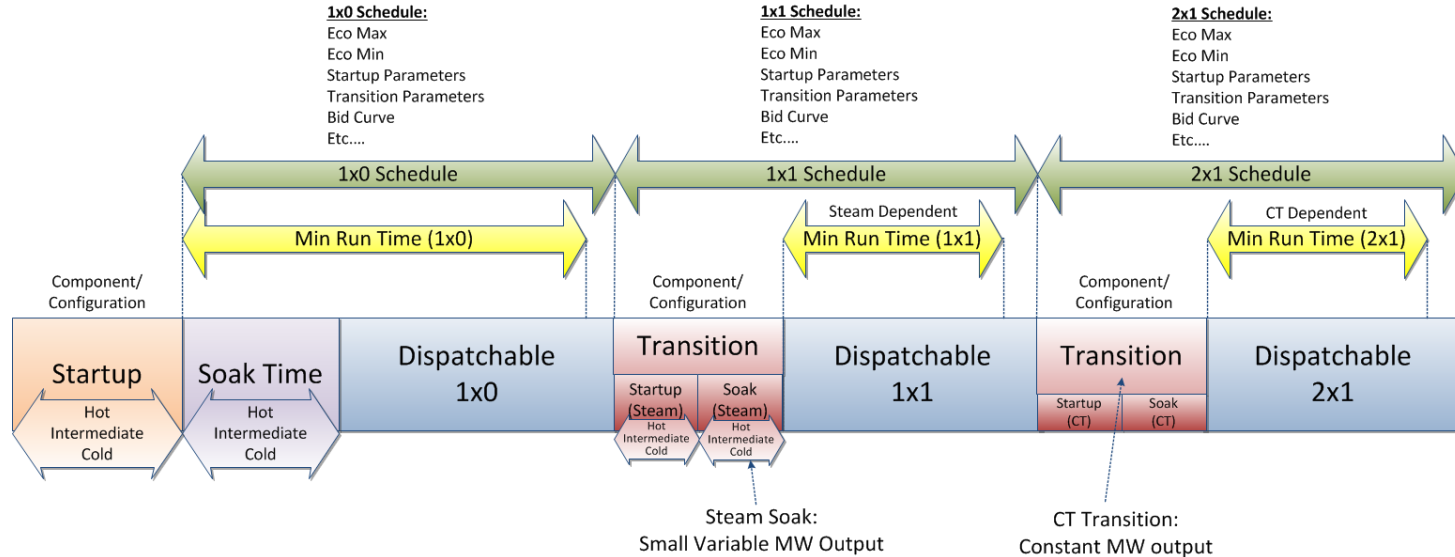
1x0 Schedule:
Eco Max
Eco Min
Startup Parameters
Transition Parameters
Bid Curve
Etc….

1x1 Schedule:
Eco Max
Eco Min
Startup Parameters
Transition Parameters
Bid Curve
Etc….

2x1 Schedule:
Eco Max
Eco Min
Startup Parameters
Transition Parameters
Bid Curve
Etc….

1x0 Schedule

1x1 Schedule

2x1 Schedule

Min Run Time (1x0)

Steam Dependent
Min Run Time (1x1)

CT Dependent
Min Run Time (2x1)

Component/
Configuration

Startup
Hot
Intermediate
Cold

Soak Time
Hot
Intermediate
Cold

Dispatchable
1x0

Component/
Configuration

Transition

Startup
(Steam)
Hot
Intermediate
Cold

Soak
(Steam)
Hot
Intermediate
Cold

Dispatchable
1x1

Component/
Configuration

Transition

Startup
(CT)

Soak
(CT)

Dispatchable
2x1

Steam Soak:
Small Variable MW Output

CT Transition:
Constant MW output